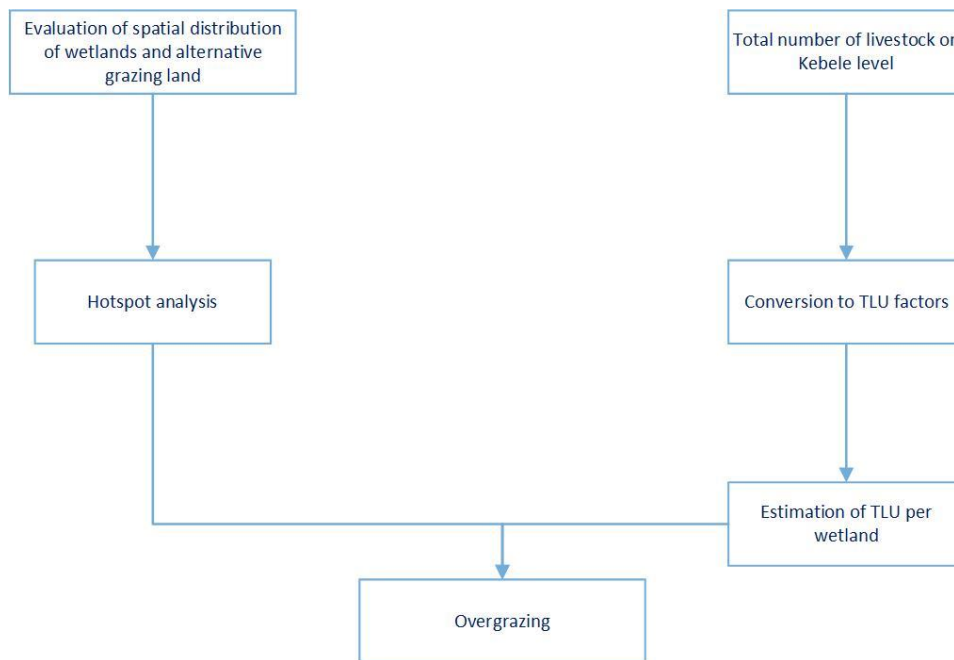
Evaluation of spatial distribution of wetlands and alternative grazing land

Total number of livestock on Kebele level

Hotspot analysis

Conversion to TLU factors

Estimation of TLU per wetland

Overgrazing